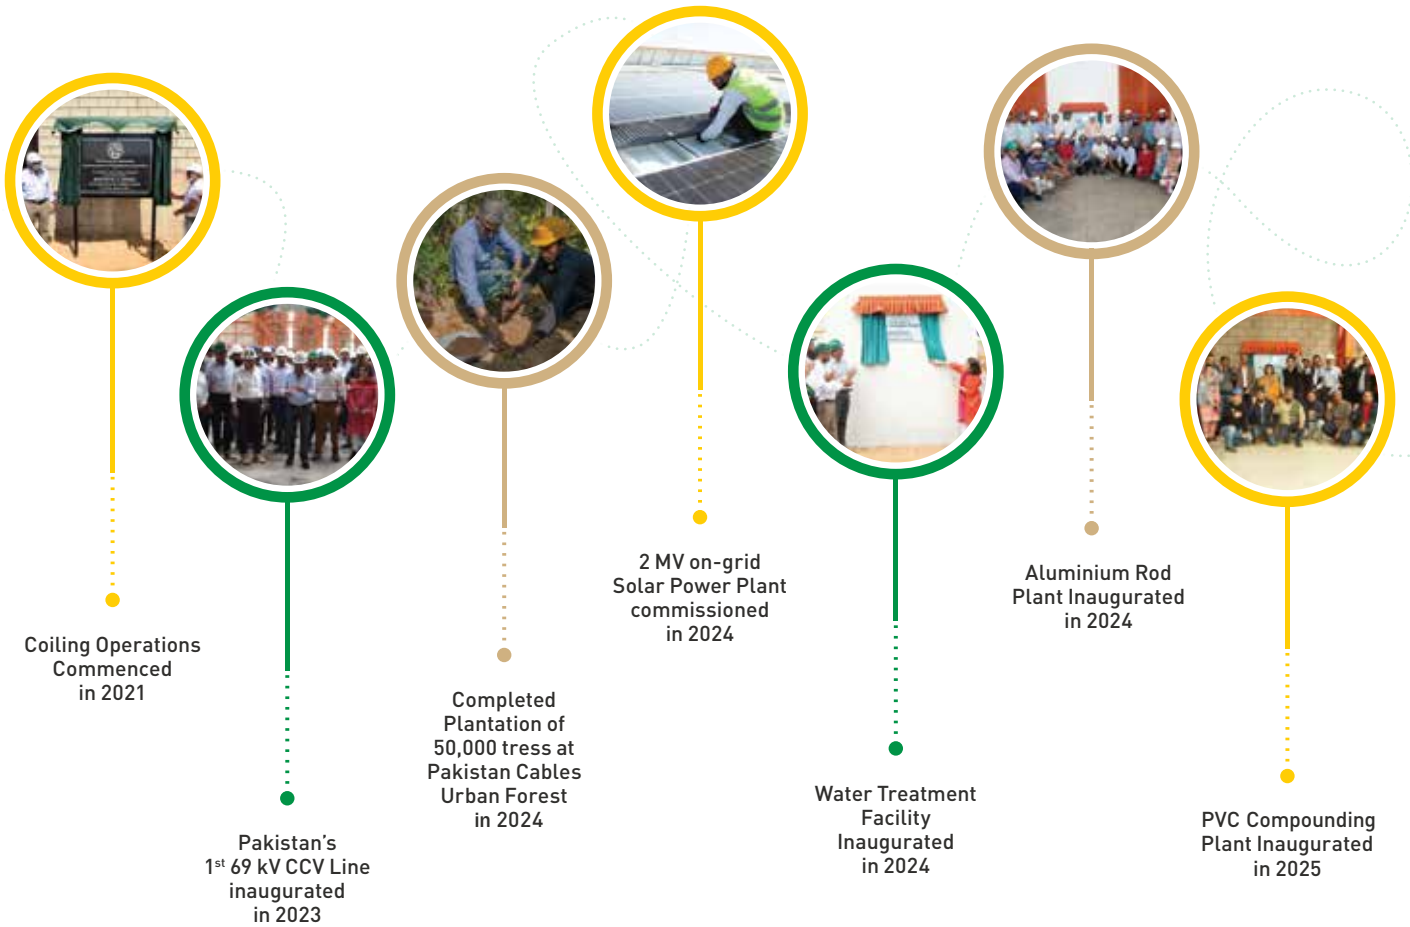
Coiling Operations Commenced in 2021

Pakistan's $1^{st}$ 69 kV CCV Line inaugurated in 2023

Completed Plantation of 50,000 tress at Pakistan Cables Urban Forest in 2024

2 MV on-grid Solar Power Plant commissioned in 2024

Water Treatment Facility Inaugurated in 2024

Aluminium Rod Plant Inaugurated in 2024

PVC Compounding Plant Inaugurated in 2025